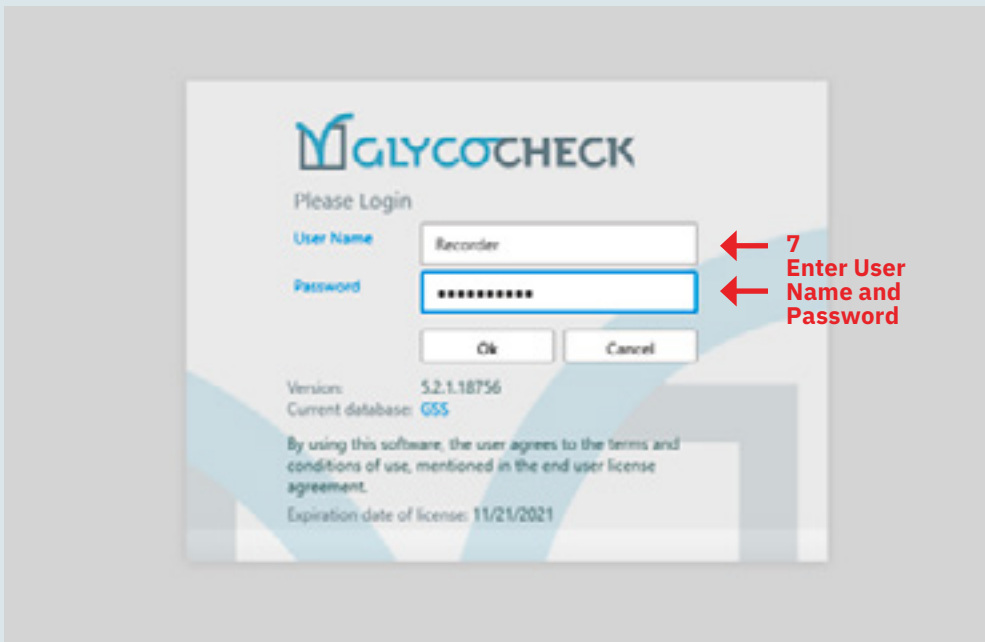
GLYCOCHECK

Please Login

User Name Recorder

Password ●●●●●●●●●●●

Ok Cancel

7
Enter User Name and Password

Version: 5.2.1.18756
Current database: GSS

By using this software, the user agrees to the terms and conditions of use, mentioned in the end user license agreement.

Expiration date of license: 11/21/2021